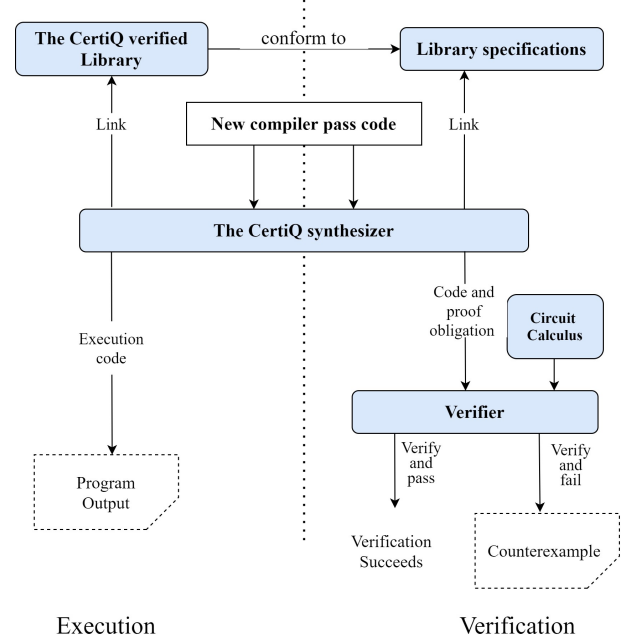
The CertiQ verified Library

conform to

Library specifications

Link

New compiler pass code

Link

The CertiQ synthesizer

Code and proof obligation

Circuit Calculus

Execution code

Verifier

Verify and pass

Verify and fail

Program Output

Verification Succeeds

Counterexample

Execution

Verification